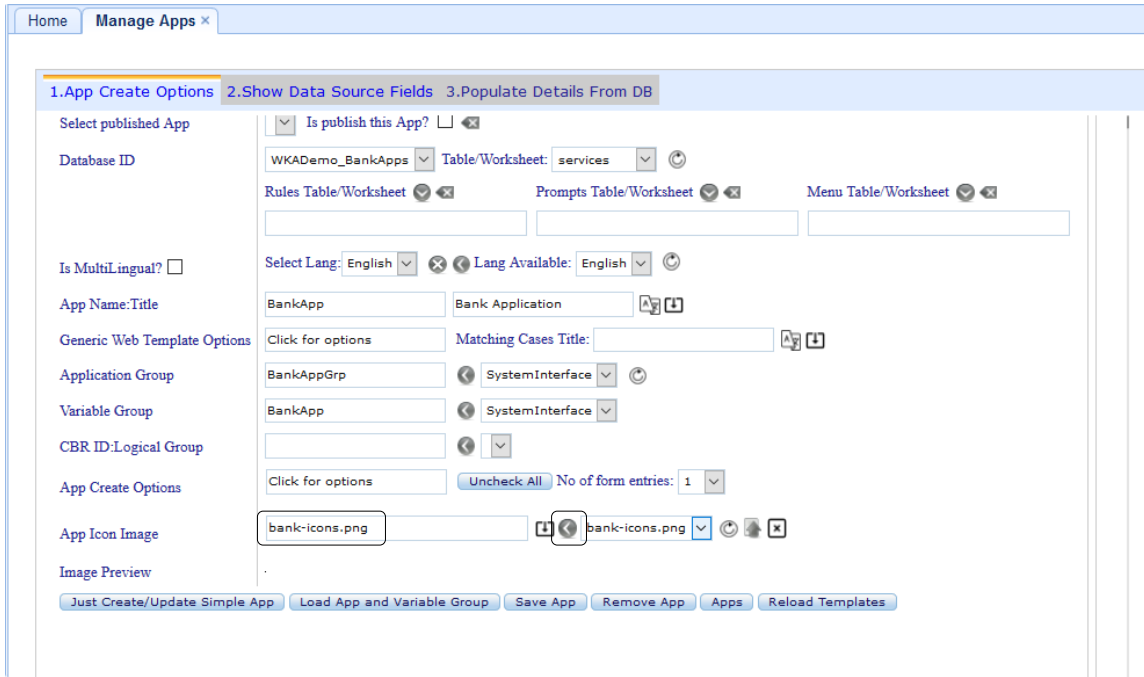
Home | Manage Apps ×

1.App Create Options | 2.Show Data Source Fields | 3.Populate Details From DB

Select published App | Is publish this App?

Database ID | WKADemo_BankApps | Table/Worksheet: services

Rules Table/Worksheet | Prompts Table/Worksheet | Menu Table/Worksheet

Is MultiLingual? | Select Lang: English | Lang Available: English

App Name:Title | BankApp | Bank Application

Generic Web Template Options | Click for options | Matching Cases Title:

Application Group | BankAppGrp | SystemInterface

Variable Group | BankApp | SystemInterface

CBR ID:Logical Group

App Create Options | Click for options | Uncheck All | No of form entries: 1

App Icon Image | bank-icons.png | bank-icons.png

Image Preview

Just Create/Update Simple App | Load App and Variable Group | Save App | Remove App | Apps | Reload Templates